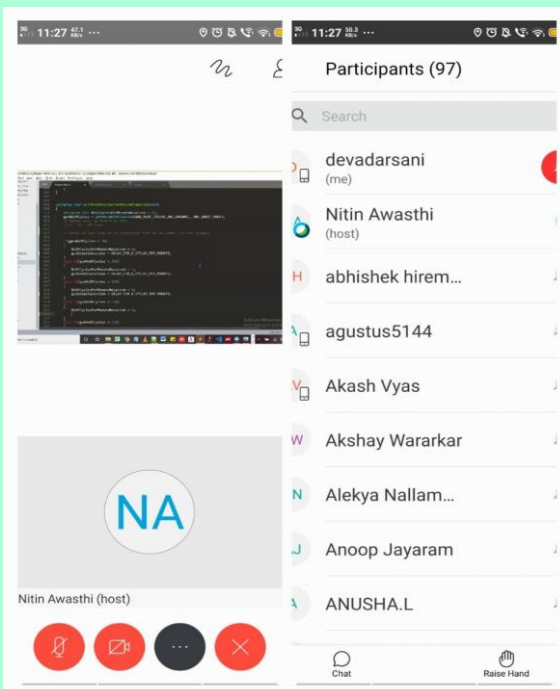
11:27 47.1 KB/s ···

NA

Nitin Awasthi (host)

11:27 50.3 KB/s ···

Participants (97)

Search

devadarsani
(me)

Nitin Awasthi
(host)

abhishek hirem...

agustus5144

Akash Vyas

Akshay Wararkar

Alekya Nallam...

Anoop Jayaram

ANUSHA.L

Chat

Raise Hand